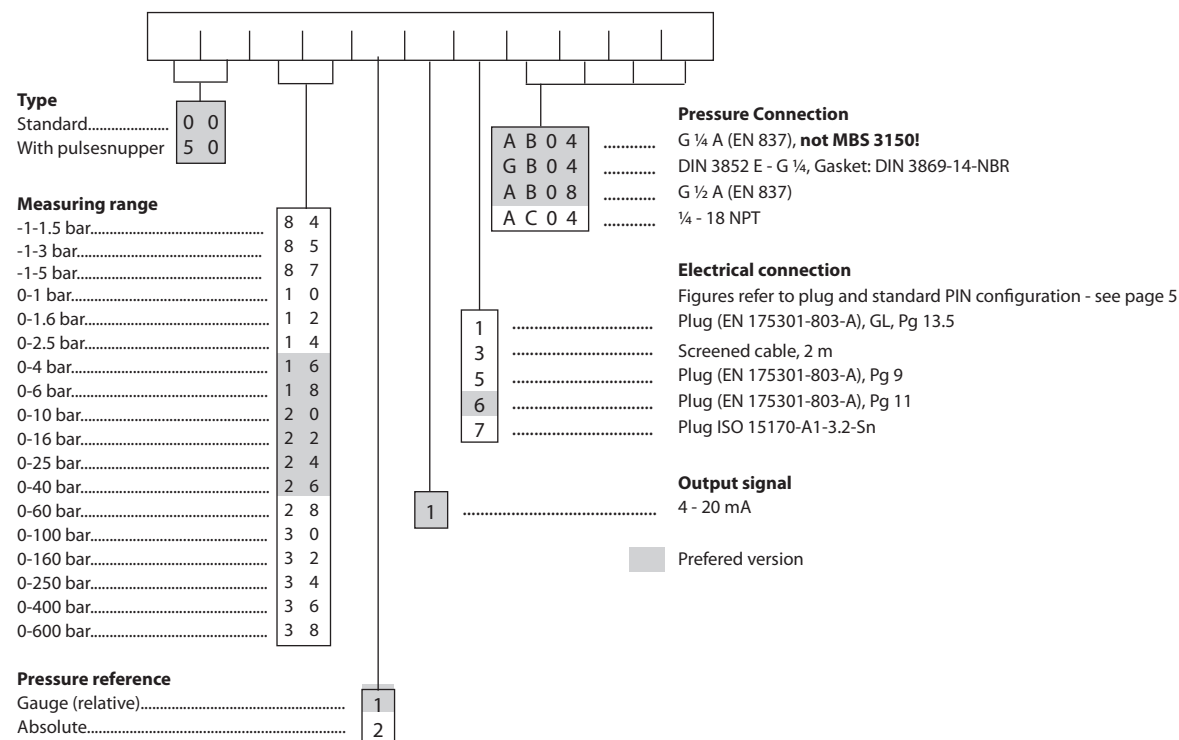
**Type**
Standard.................... 0 0
With pulsesnupper 5 0

**Measuring range**
-1-1.5 bar.......................................... 8 4
-1-3 bar.......................................... 8 5
-1-5 bar.......................................... 8 7
0-1 bar.......................................... 1 0
0-1.6 bar.......................................... 1 2
0-2.5 bar.......................................... 1 4
0-4 bar.......................................... 1 6
0-6 bar.......................................... 1 8
0-10 bar.......................................... 2 0
0-16 bar.......................................... 2 2
0-25 bar.......................................... 2 4
0-40 bar.......................................... 2 6
0-60 bar.......................................... 2 8
0-100 bar.......................................... 3 0
0-160 bar.......................................... 3 2
0-250 bar.......................................... 3 4
0-400 bar.......................................... 3 6
0-600 bar.......................................... 3 8

**Pressure reference**
Gauge (relative).......................................... 1
Absolute.......................................... 2

**Pressure Connection**
A B 0 4 ........... G ¼ A (EN 837), **not MBS 3150!**
G B 0 4 ........... DIN 3852 E - G ¼, Gasket: DIN 3869-14-NBR
A B 0 8 ........... G ½ A (EN 837)
A C 0 4 ........... ¼ - 18 NPT

**Electrical connection**
Figures refer to plug and standard PIN configuration - see page 5
1 ............................ Plug (EN 175301-803-A), GL, Pg 13.5
3 ............................ Screened cable, 2 m
5 ............................ Plug (EN 175301-803-A), Pg 9
6 ............................ Plug (EN 175301-803-A), Pg 11
7 ............................ Plug ISO 15170-A1-3.2-Sn

**Output signal**
1 ............................ 4 - 20 mA

Prefered version